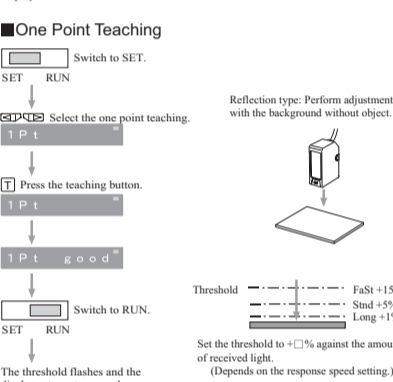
■One Point Teaching

Switch to SET.

SET RUN

Select the one point teaching.

1Pt

T Press the teaching button.

1Pt

1Pt good

Switch to RUN.

SET RUN

The threshold flashes and the

Reflection type: Perform adjustment with the background without object.

Threshold

FaSt +15

Stnd +5%

Long +1

Set the threshold to +□% against the amou of received light.

(Depends on the response speed setting.)